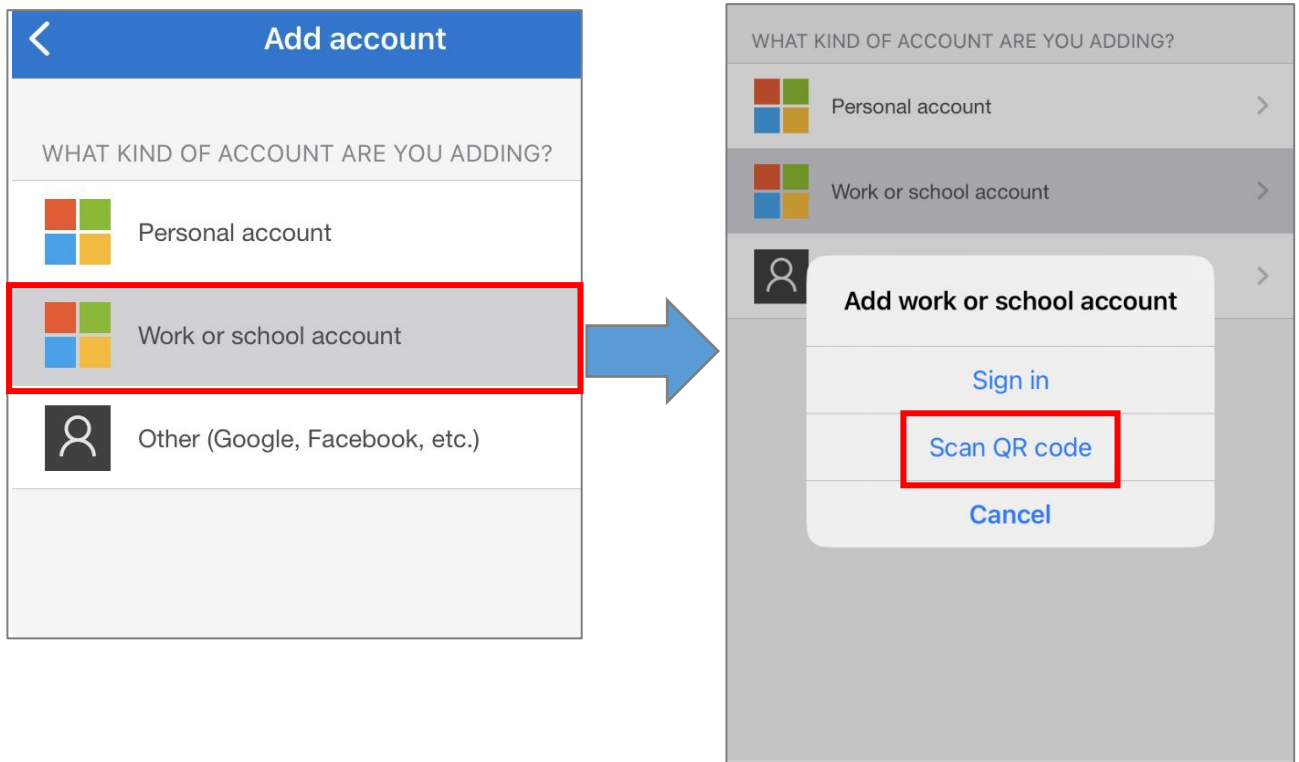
<

Add account

WHAT KIND OF ACCOUNT ARE YOU ADDING?

Personal account

Work or school account

Other (Google, Facebook, etc.)

WHAT KIND OF ACCOUNT ARE YOU ADDING?

Personal account

Work or school account

Add work or school account

Sign in

Scan QR code

Cancel